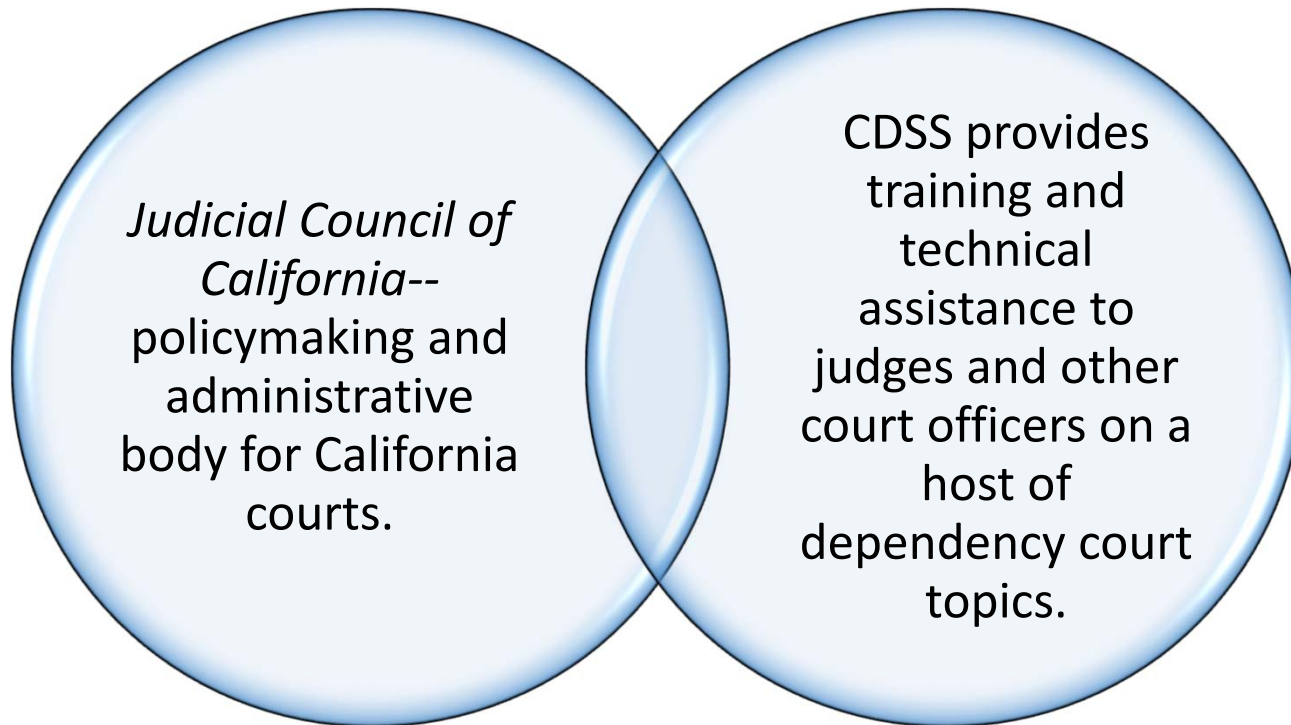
Judicial Council of California--policymaking and administrative body for California courts.

CDSS provides training and technical assistance to judges and other court officers on a host of dependency court topics.